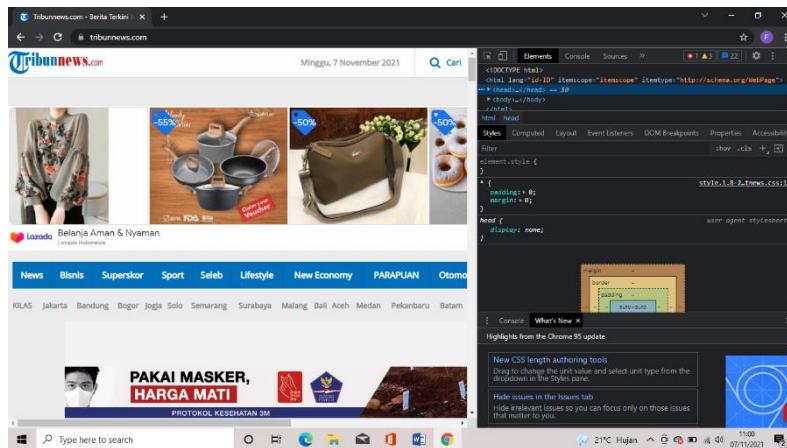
Tribunnews.com - Berita Terkini ×
+
tribunnews.com

Tribunnews.com
Minggu, 7 November 2021
Cari

-55%
-50%
-50%

Lazada
Belanja Aman & Nyaman
Lazada Indonesia

News Bisnis Superskor Sport Seleb Lifestyle New Economy PARAPUAN Otomo

KILAS Jakarta Bandung Bogor Jogja Solo Semarang Surabaya Malang Bali Aceh Medan Pekanbaru Batam

PAKAI MASKER, HARGA MATI
PROTOKOL KESEHATAN 3M

Elements Console Sources »
1 3 22

<!DOCTYPE html>
<html lang="id-ID" itemscope="itemscope" itemtype="http://schema.org/WebPage">
▶ <head>…</head> == $0
▶ <body>…</body>
</html>

html head

Styles Computed Layout Event Listeners DOM Breakpoints Properties Accessibi

Filter
:hov .cls +

element.style {
}

* {
style.1.0-2.tnews.css:1
padding: ▶ 0;
margin: ▶ 0;
}

head {
user agent styleshee
display: none;
}

margin
border
padding
auto×auto

Console What's New ×

Highlights from the Chrome 95 update

New CSS length authoring tools
Drag to change the unit value and select unit type from the dropdown in the Styles pane.

Hide issues in the Issues tab
Hide irrelevant issues so you can focus only on those issues that matter to you.

Type here to search
21°C Hujan
11:00
07/11/2021